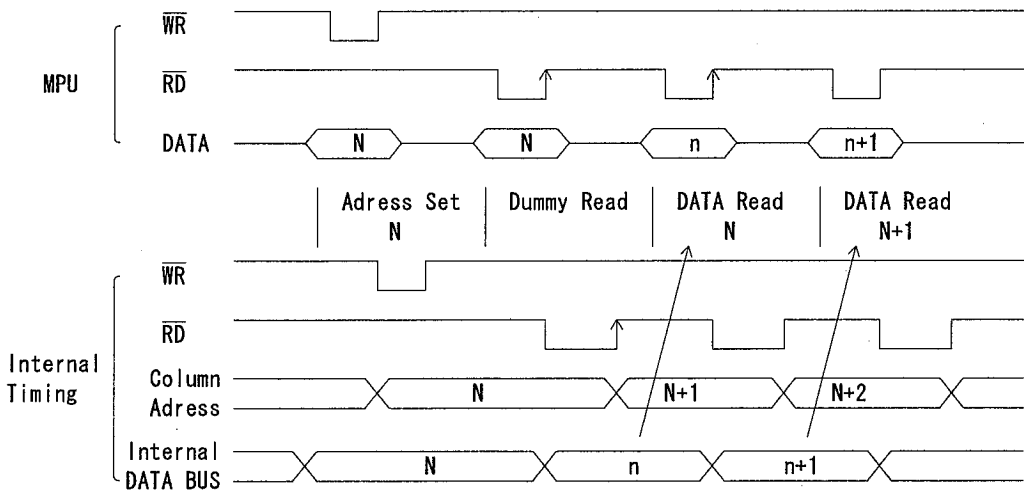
MPU

$\overline{WR}$

$\overline{RD}$

DATA

N

N

n

n+1

Adress Set
N

Dummy Read

DATA Read
N

DATA Read
N+1

Internal Timing

$\overline{WR}$

$\overline{RD}$

Column Adress

N

N+1

N+2

Internal DATA BUS

N

n

n+1